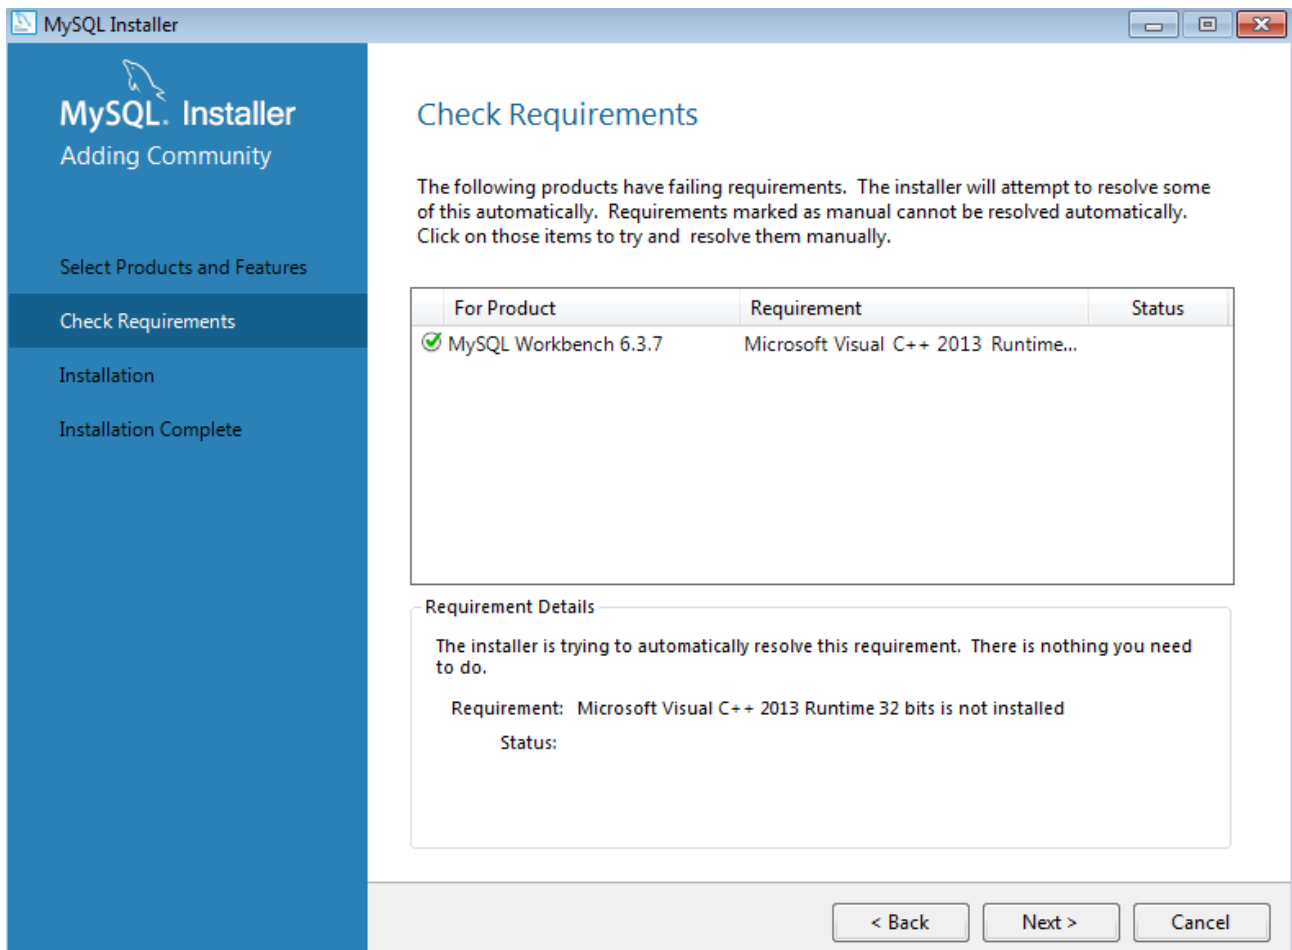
MySQL Installer

MySQL. Installer
Adding Community

Select Products and Features

Check Requirements

Installation

Installation Complete

Check Requirements

The following products have failing requirements. The installer will attempt to resolve some of this automatically. Requirements marked as manual cannot be resolved automatically. Click on those items to try and resolve them manually.

| For Product | Requirement | Status |
|---|---|---|
| MySQL Workbench 6.3.7 | Microsoft Visual C++ 2013 Runtime... | |

Requirement Details

The installer is trying to automatically resolve this requirement. There is nothing you need to do.

Requirement: Microsoft Visual C++ 2013 Runtime 32 bits is not installed

Status:

< Back

Next >

Cancel